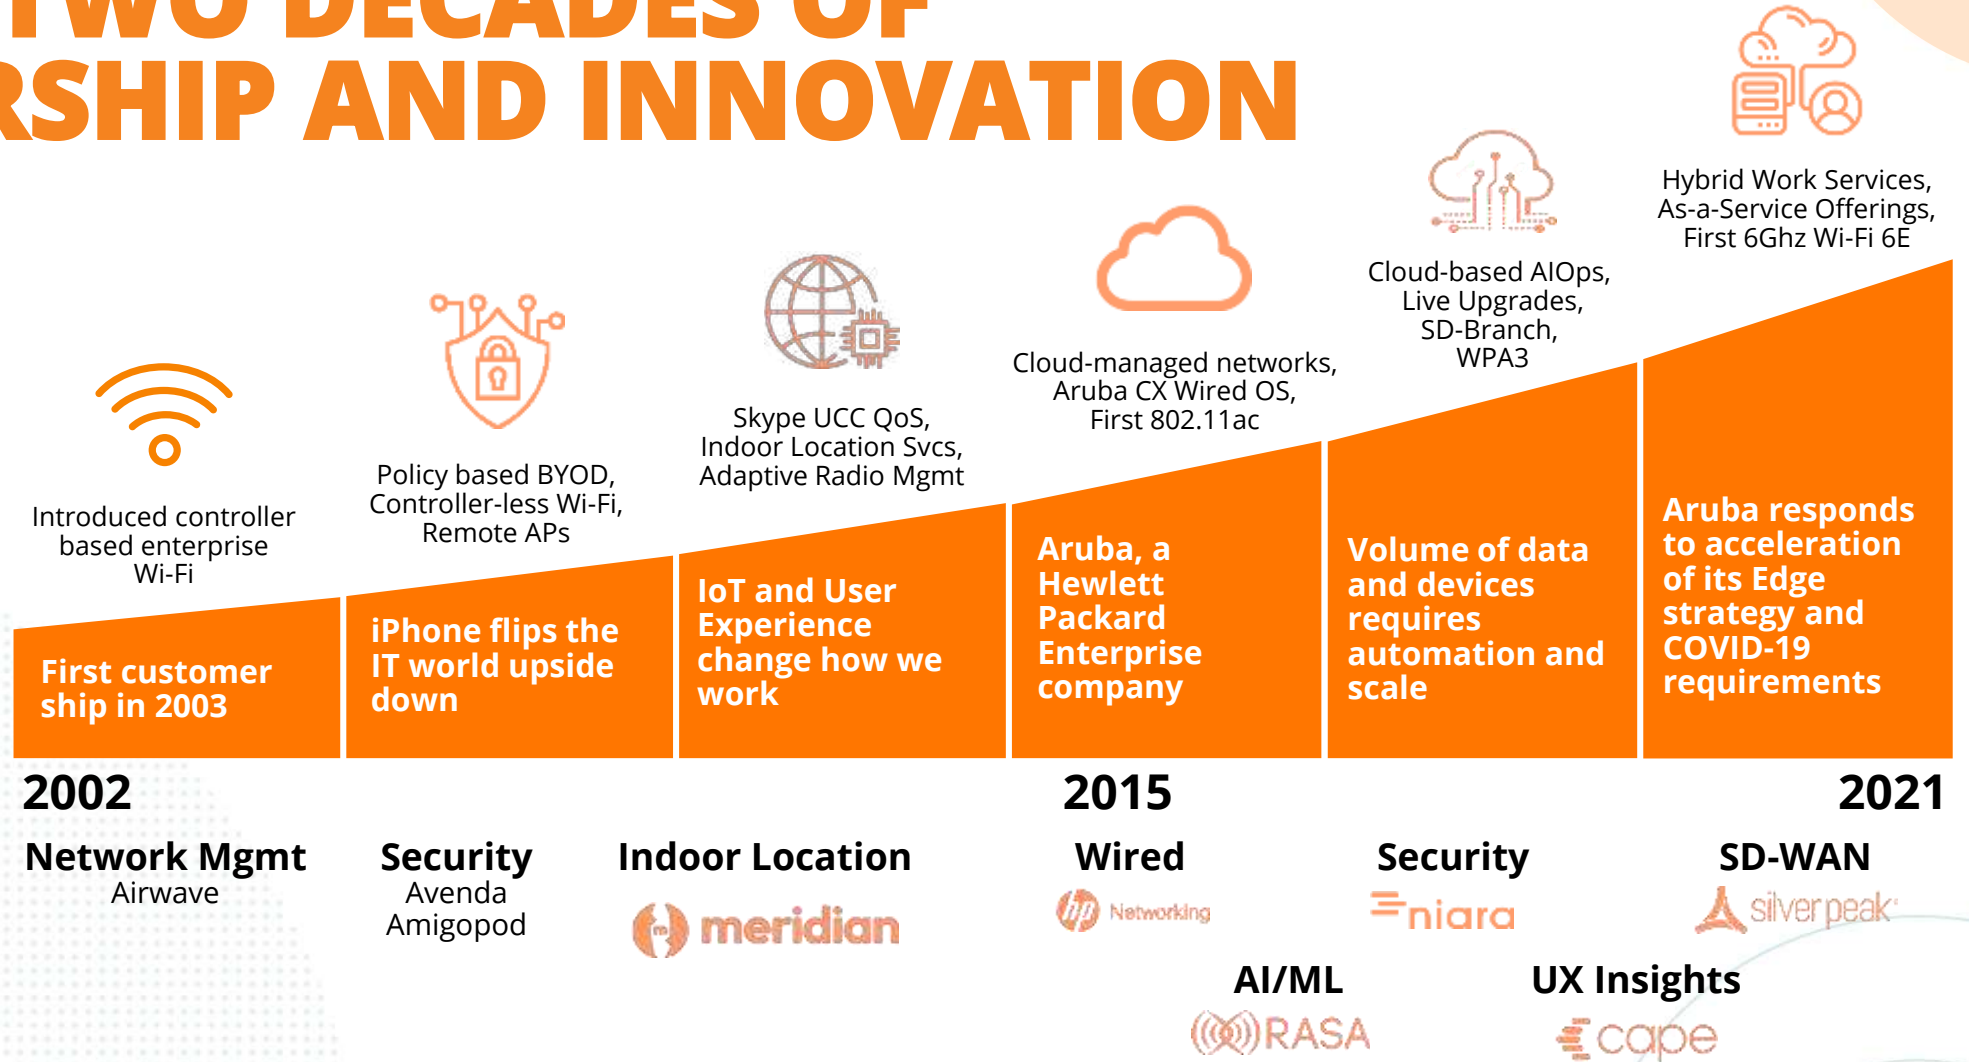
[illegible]TWO DECADES OF
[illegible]RSHIP AND INNOVATION

Hybrid Work Services, As-a-Service Offerings, First 6Ghz Wi-Fi 6E

Cloud-based AIOps, Live Upgrades, SD-Branch, WPA3

Cloud-managed networks, Aruba CX Wired OS, First 802.11ac

Skype UCC QoS, Indoor Location Svcs, Adaptive Radio Mgmt

Policy based BYOD, Controller-less Wi-Fi, Remote APs

Introduced controller based enterprise Wi-Fi

First customer ship in 2003

iPhone flips the IT world upside down

IoT and User Experience change how we work

Aruba, a Hewlett Packard Enterprise company

Volume of data and devices requires automation and scale

Aruba responds to acceleration of its Edge strategy and COVID-19 requirements

2002

2015

2021

Network Mgmt
Airwave

Security
Avenda
Amigopod

Indoor Location
meridian

Wired
Networking

Security
niara

SD-WAN
silverpeak

AI/ML
RASA

UX Insights
cape